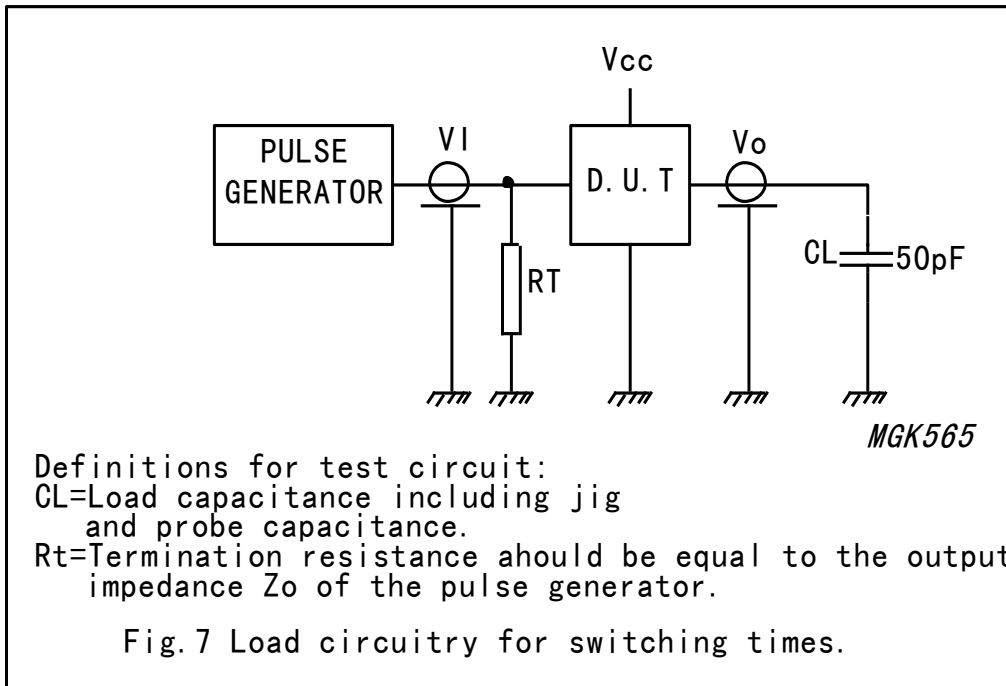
Vcc

PULSE GENERATOR

VI

D.U.T

Vo

RT

CL

50pF

MGK565

Definitions for test circuit:
CL=Load capacitance including jig and probe capacitance.
Rt=Termination resistance ahould be equal to the output impedance Zo of the pulse generator.

Fig.7 Load circuitry for switching times.